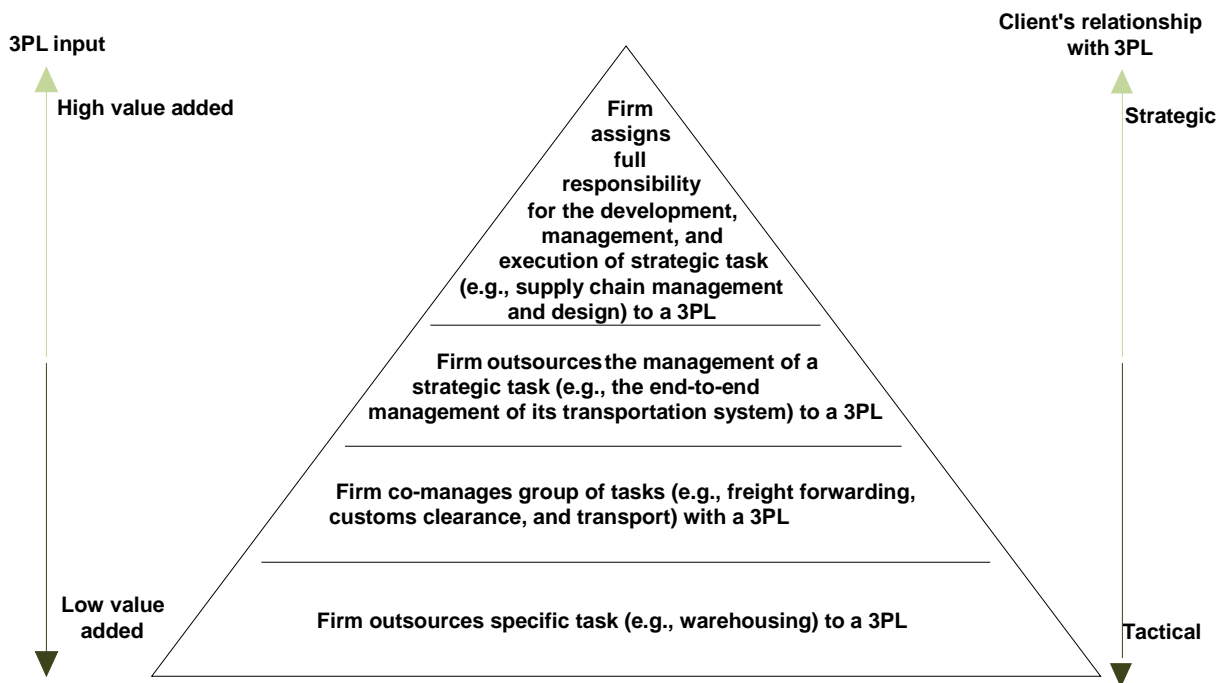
3PL input

High value added

Low value added

Client's relationship with 3PL

Strategic

Tactical

Firm assigns full responsibility for the development, management, and execution of strategic task (e.g., supply chain management and design) to a 3PL

Firm outsourcesthe management of a strategic task (e.g., the end-to-end management of its transportation system) to a 3PL

Firm co-manages group of tasks (e.g., freight forwarding, customs clearance, and transport) with a 3PL

Firm outsources specific task (e.g., warehousing) to a 3PL